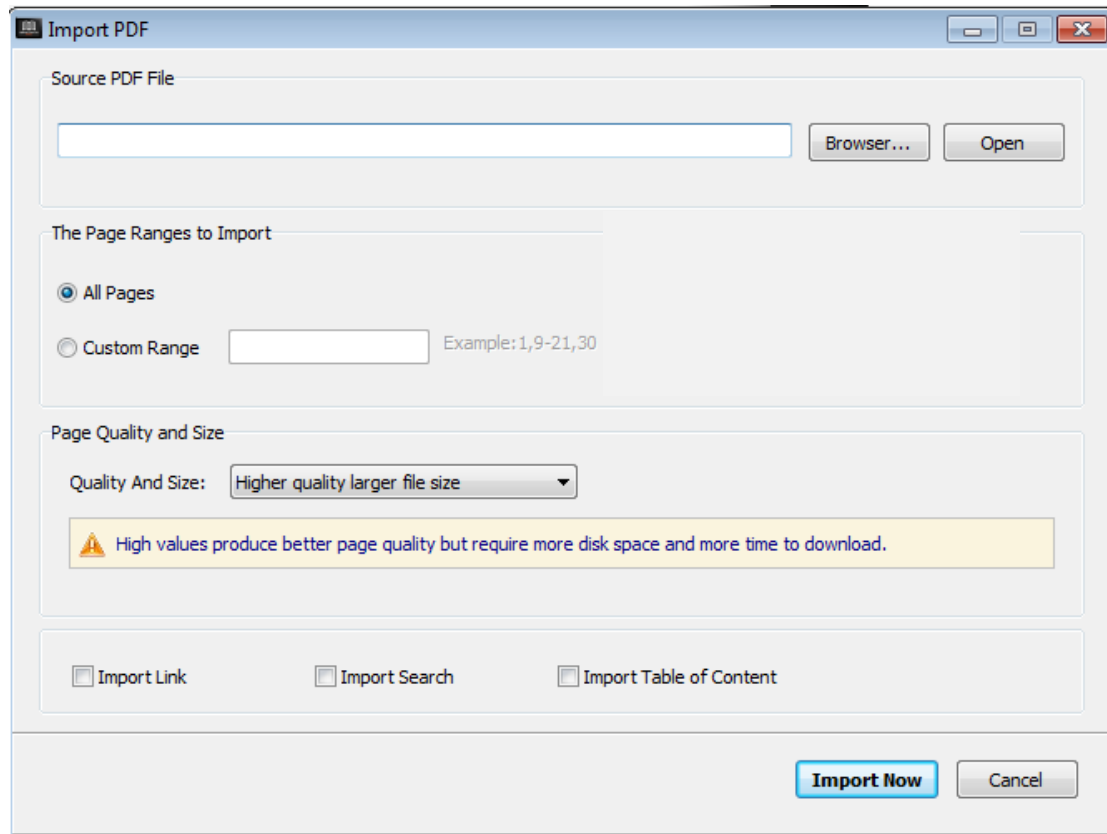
Import PDF

Source PDF File

Browser...

Open

The Page Ranges to Import

All Pages

Custom Range

Example:1,9-21,30

Page Quality and Size

Quality And Size: Higher quality larger file size

High values produce better page quality but require more disk space and more time to download.

Import Link

Import Search

Import Table of Content

Import Now

Cancel